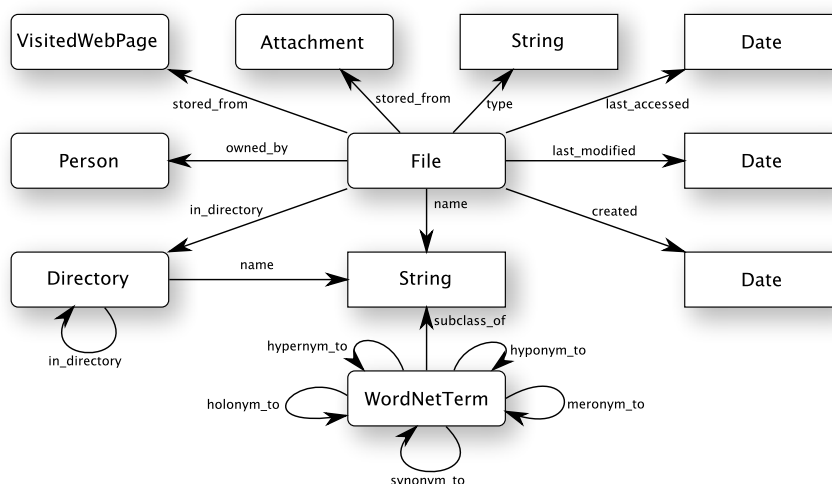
VisitedWebPage

Attachment

String

Date

stored_from

stored_from

type

last_accessed

Person

owned_by

File

last_modified

Date

in_directory

name

created

Directory

name

String

Date

in_directory

subclass_of

hypernym_to

hyponym_to

holonym_to

WordNetTerm

meronym_to

synonym_to